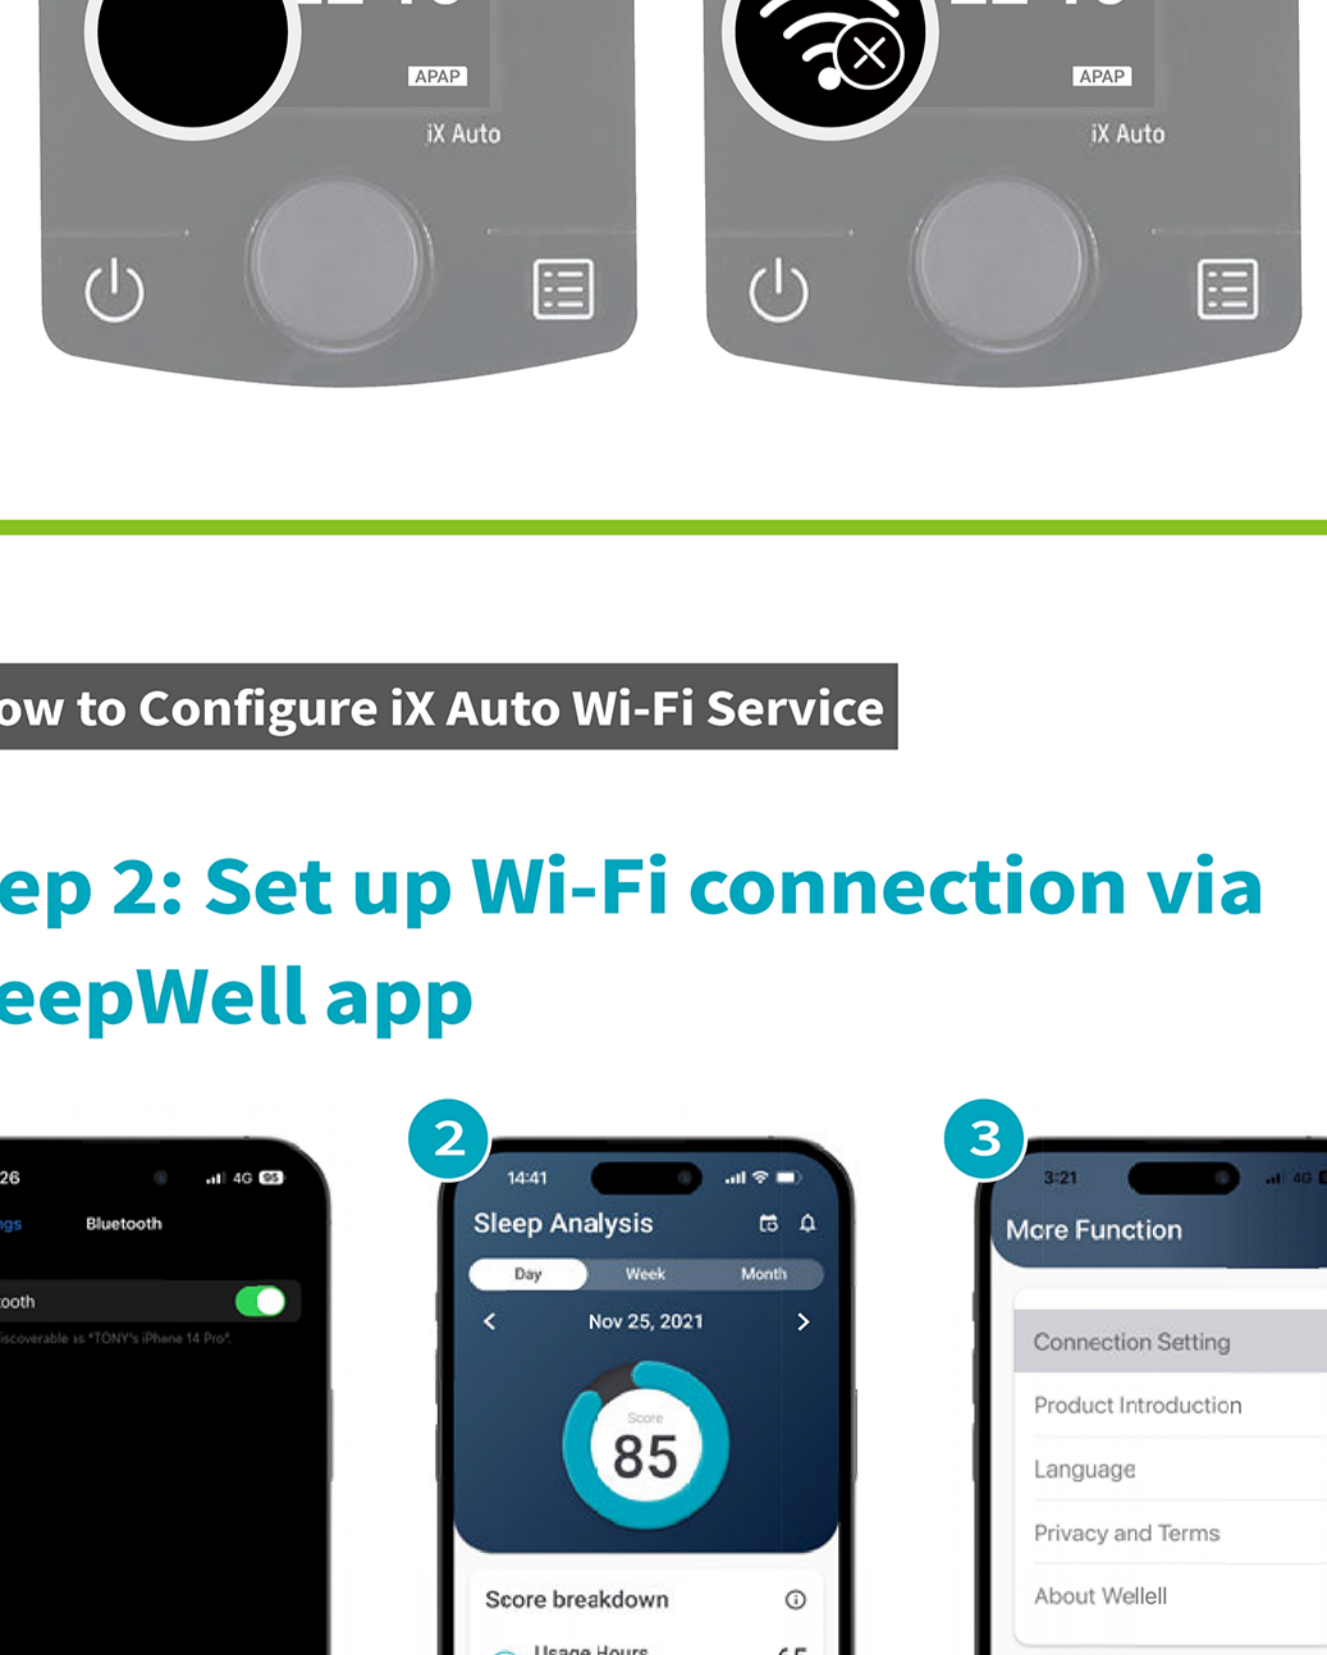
APAP

iX Auto

APAP

iX Auto

ow to Configure iX Auto Wi-Fi Service

ep 2: Set up Wi-Fi connection via eepWell app

26 4G 95

gs Bluetooth

ooth

iscoverable as "TONY's iPhone 14 Pro".

2

14:41

Sleep Analysis

Day Week Month

Nov 25, 2021

Score

85

Score breakdown

Usage Hours

3

3:21 4G

More Function

Connection Setting

Product Introduction

Language

Privacy and Terms

About Wellell